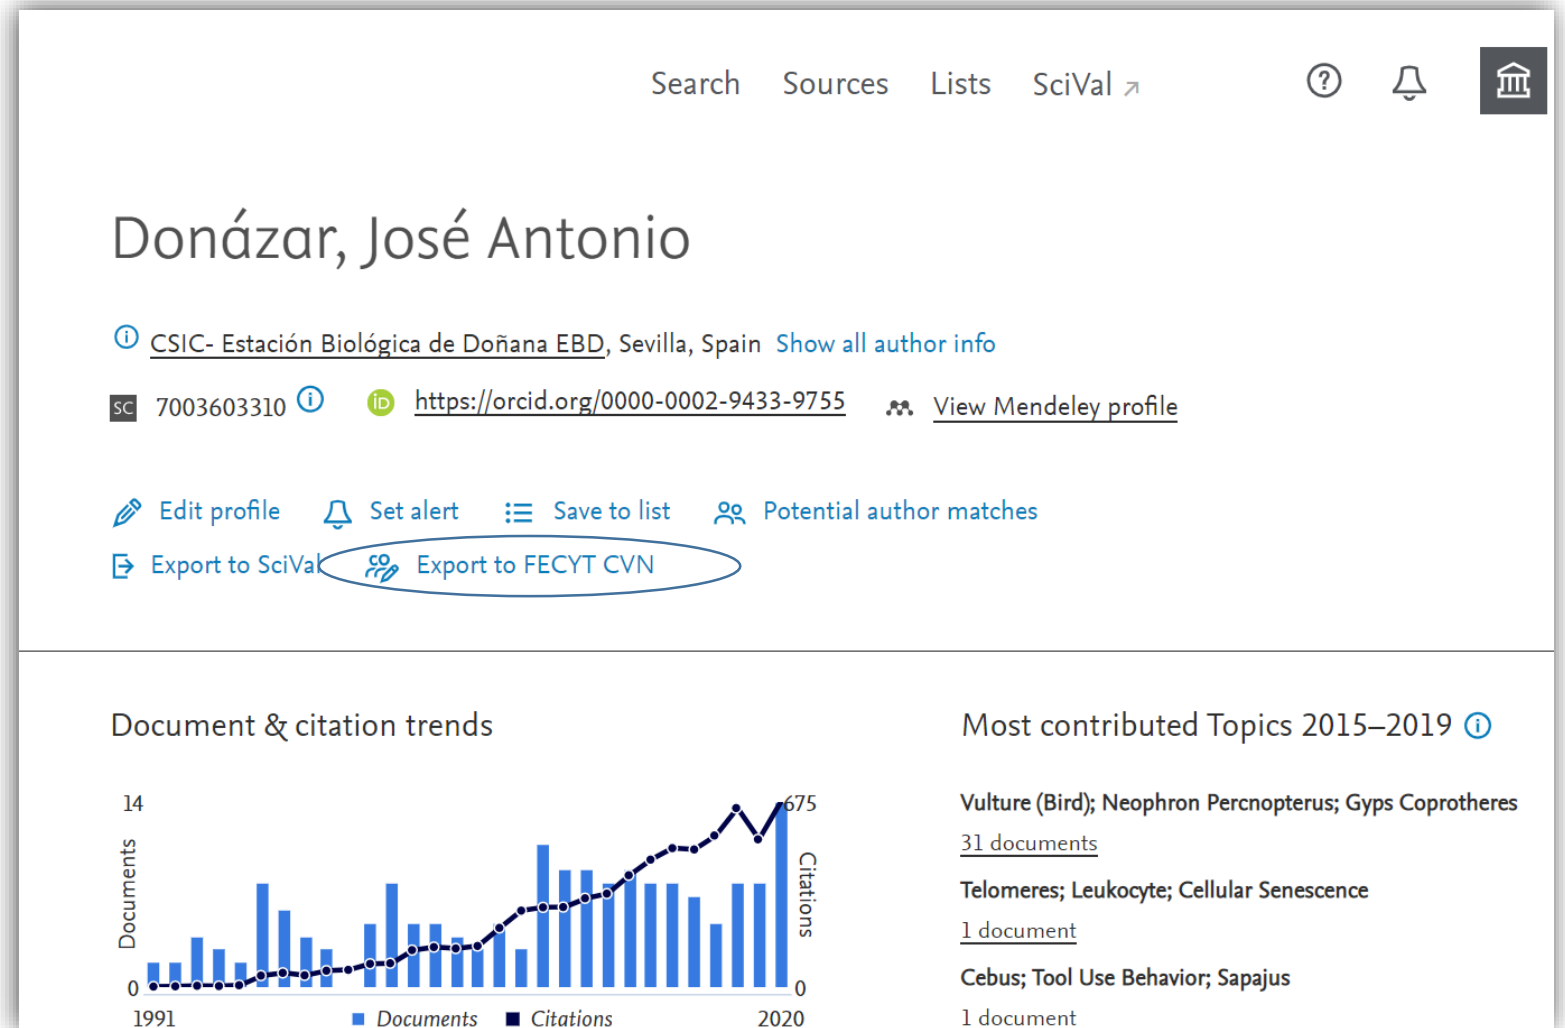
Search Sources Lists SciVal ↗

Donázar, José Antonio

CSIC- Estación Biológica de Doñana EBD, Sevilla, Spain Show all author info

SC 7003603310 https://orcid.org/0000-0002-9433-9755 View Mendeley profile

Edit profile Set alert Save to list Potential author matches

Export to SciVal Export to FECYT CVN

Document & citation trends

14

Documents

0

1991

675

Citations

0

2020

Documents Citations

Most contributed Topics 2015–2019

Vulture (Bird); Neophron Percnopterus; Gyps Coprotheres

31 documents

Telomeres; Leukocyte; Cellular Senescence

1 document

Cebus; Tool Use Behavior; Sapajus

1 document